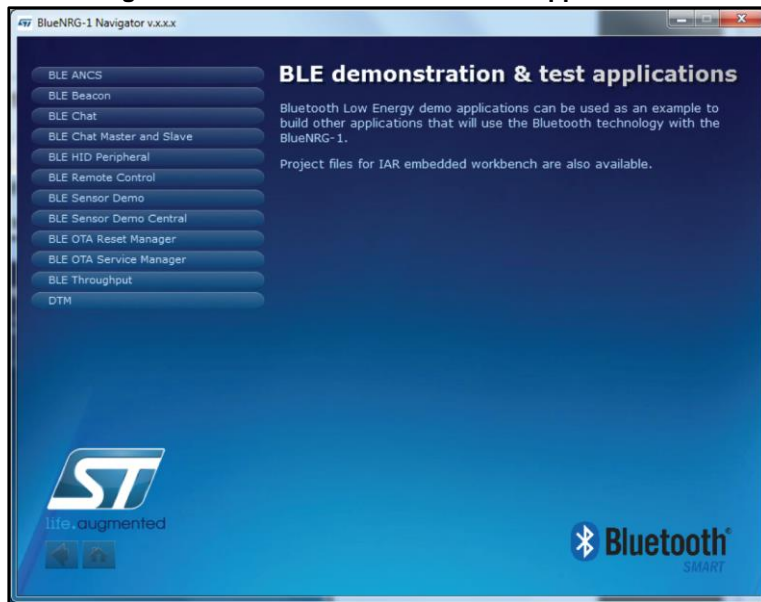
BlueNRG-1 Navigator v.x.x.x

BLE ANCS
BLE Beacon
BLE Chat
BLE Chat Master and Slave
BLE HID Peripheral
BLE Remote Control
BLE Sensor Demo
BLE Sensor Demo Central
BLE OTA Reset Manager
BLE OTA Service Manager
BLE Throughput
DTM

BLE demonstration & test applications

Bluetooth Low Energy demo applications can be used as an example to build other applications that will use the Bluetooth technology with the BlueNRG-1.

Project files for IAR embedded workbench are also available.

ST

life.augmented

Bluetooth®
SMART